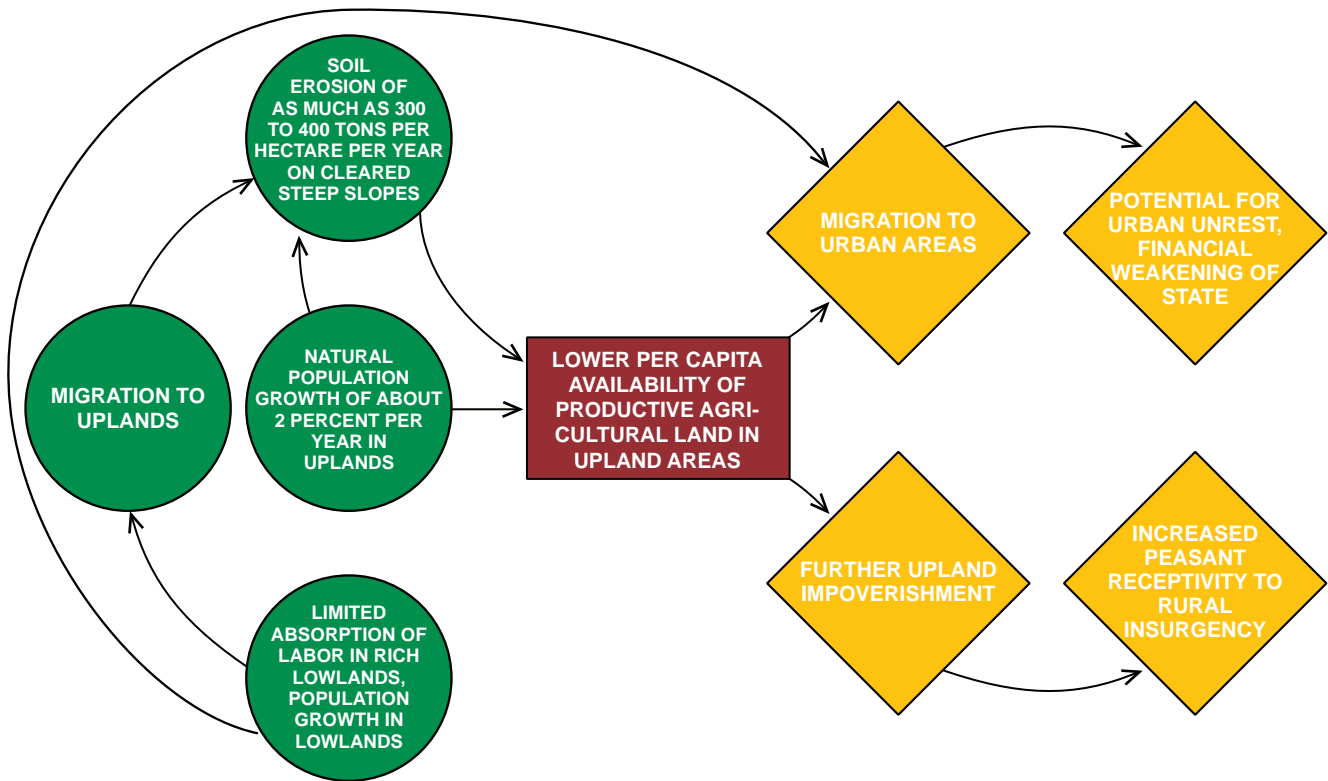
SOIL EROSION OF AS MUCH AS 300 TO 400 TONS PER HECTARE PER YEAR ON CLEARED STEEP SLOPES

MIGRATION TO UPLANDS

NATURAL POPULATION GROWTH OF ABOUT 2 PERCENT PER YEAR IN UPLANDS

LIMITED ABSORPTION OF LABOR IN RICH LOWLANDS, POPULATION GROWTH IN LOWLANDS

LOWER PER CAPITA AVAILABILITY OF PRODUCTIVE AGRICULTURAL LAND IN UPLAND AREAS

MIGRATION TO URBAN AREAS

POTENTIAL FOR URBAN UNREST, FINANCIAL WEAKENING OF STATE

FURTHER UPLAND IMPOVERISHMENT

INCREASED PEASANT RECEPTIVITY TO RURAL INSURGENCY